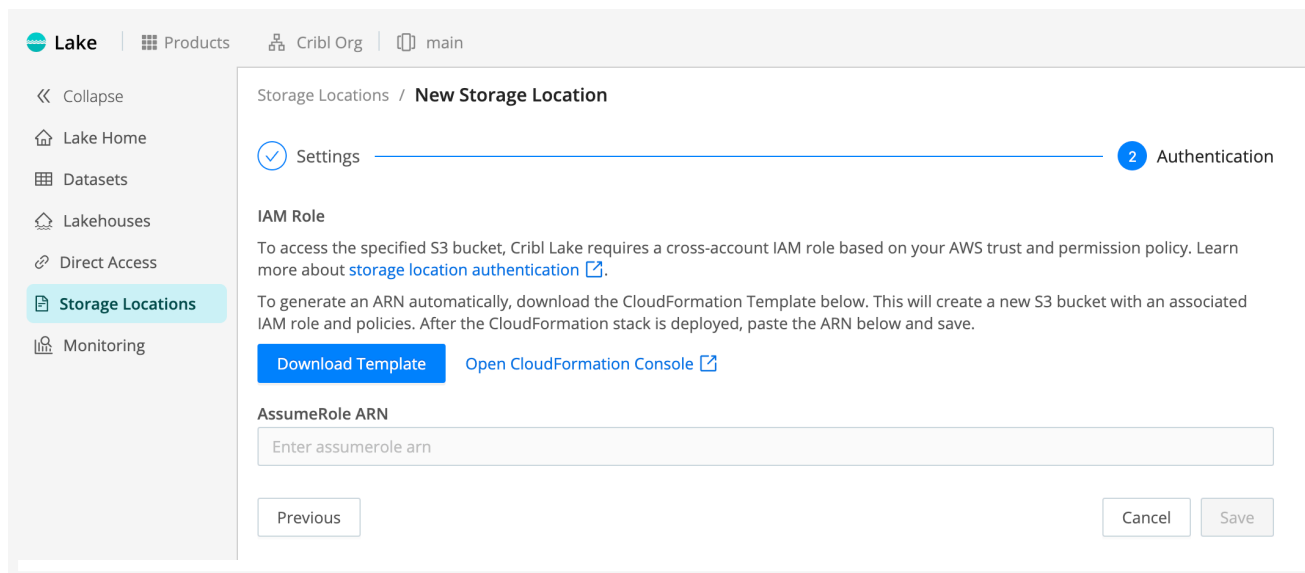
Lake | Products | Cribl Org | main

Collapse
Lake Home
Datasets
Lakehouses
Direct Access
Storage Locations
Monitoring

Storage Locations / New Storage Location

Settings

2 Authentication

IAM Role

To access the specified S3 bucket, Cribl Lake requires a cross-account IAM role based on your AWS trust and permission policy. Learn more about storage location authentication.

To generate an ARN automatically, download the CloudFormation Template below. This will create a new S3 bucket with an associated IAM role and policies. After the CloudFormation stack is deployed, paste the ARN below and save.

Download Template

Open CloudFormation Console

AssumeRole ARN

Enter assumerole arn

Previous

Cancel

Save